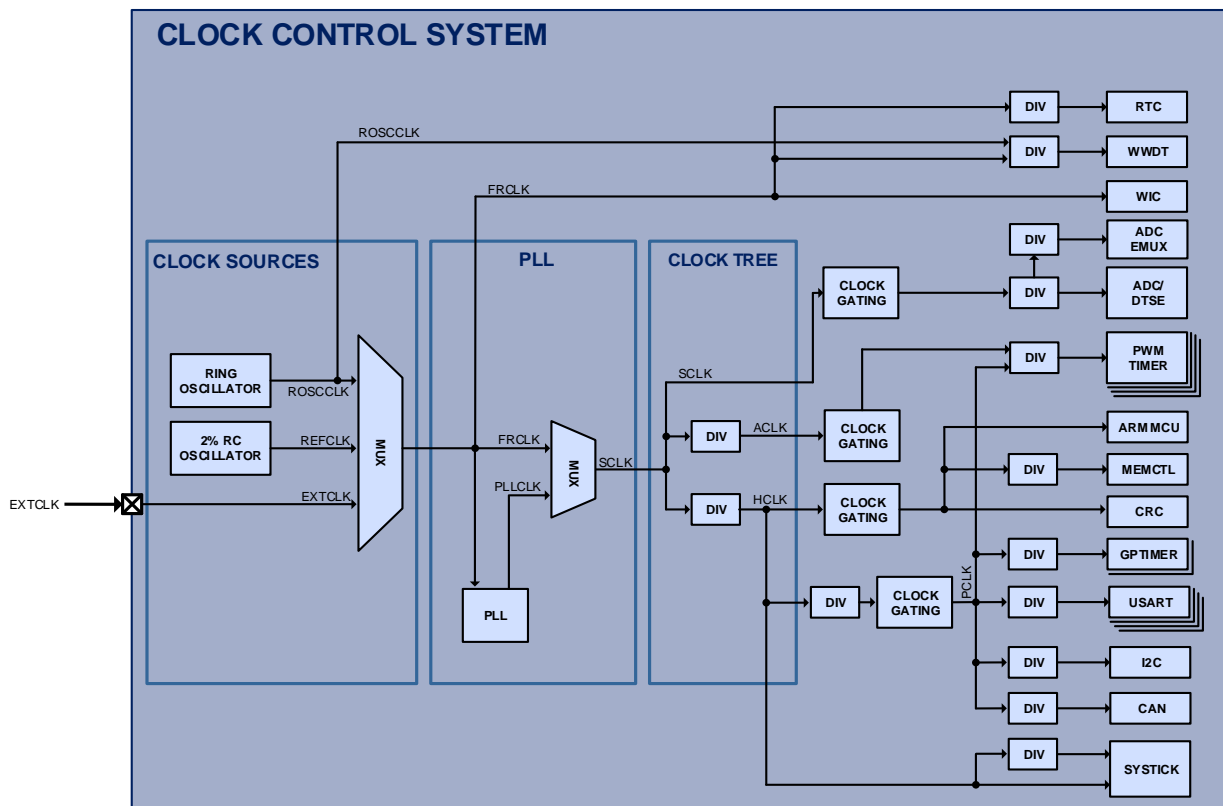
CLOCK CONTROL SYSTEM

ROSCCLK

FRCLK

DIV

RTC

DIV

WWDT

WIC

DIV

ADC EMUX

DIV

ADC/ DTSE

CLOCK SOURCES

PLL

CLOCK TREE

CLOCK GATING

DIV

PWM TIMER

SCLK

RING OSCILLATOR

ROSCCLK

MUX

2% RC OSCILLATOR

REFCLK

FRCLK

MUX

SCLK

DIV

ACLK

CLOCK GATING

ARM MCU

DIV

MEMCTL

EXTCLK

EXTCLK

PLLCLK

DIV

HCLK

CLOCK GATING

CRC

DIV

GPTIMER

PLL

DIV

CLOCK GATING

PCLK

DIV

USART

DIV

I2C

DIV

CAN

DIV

SYSTICK